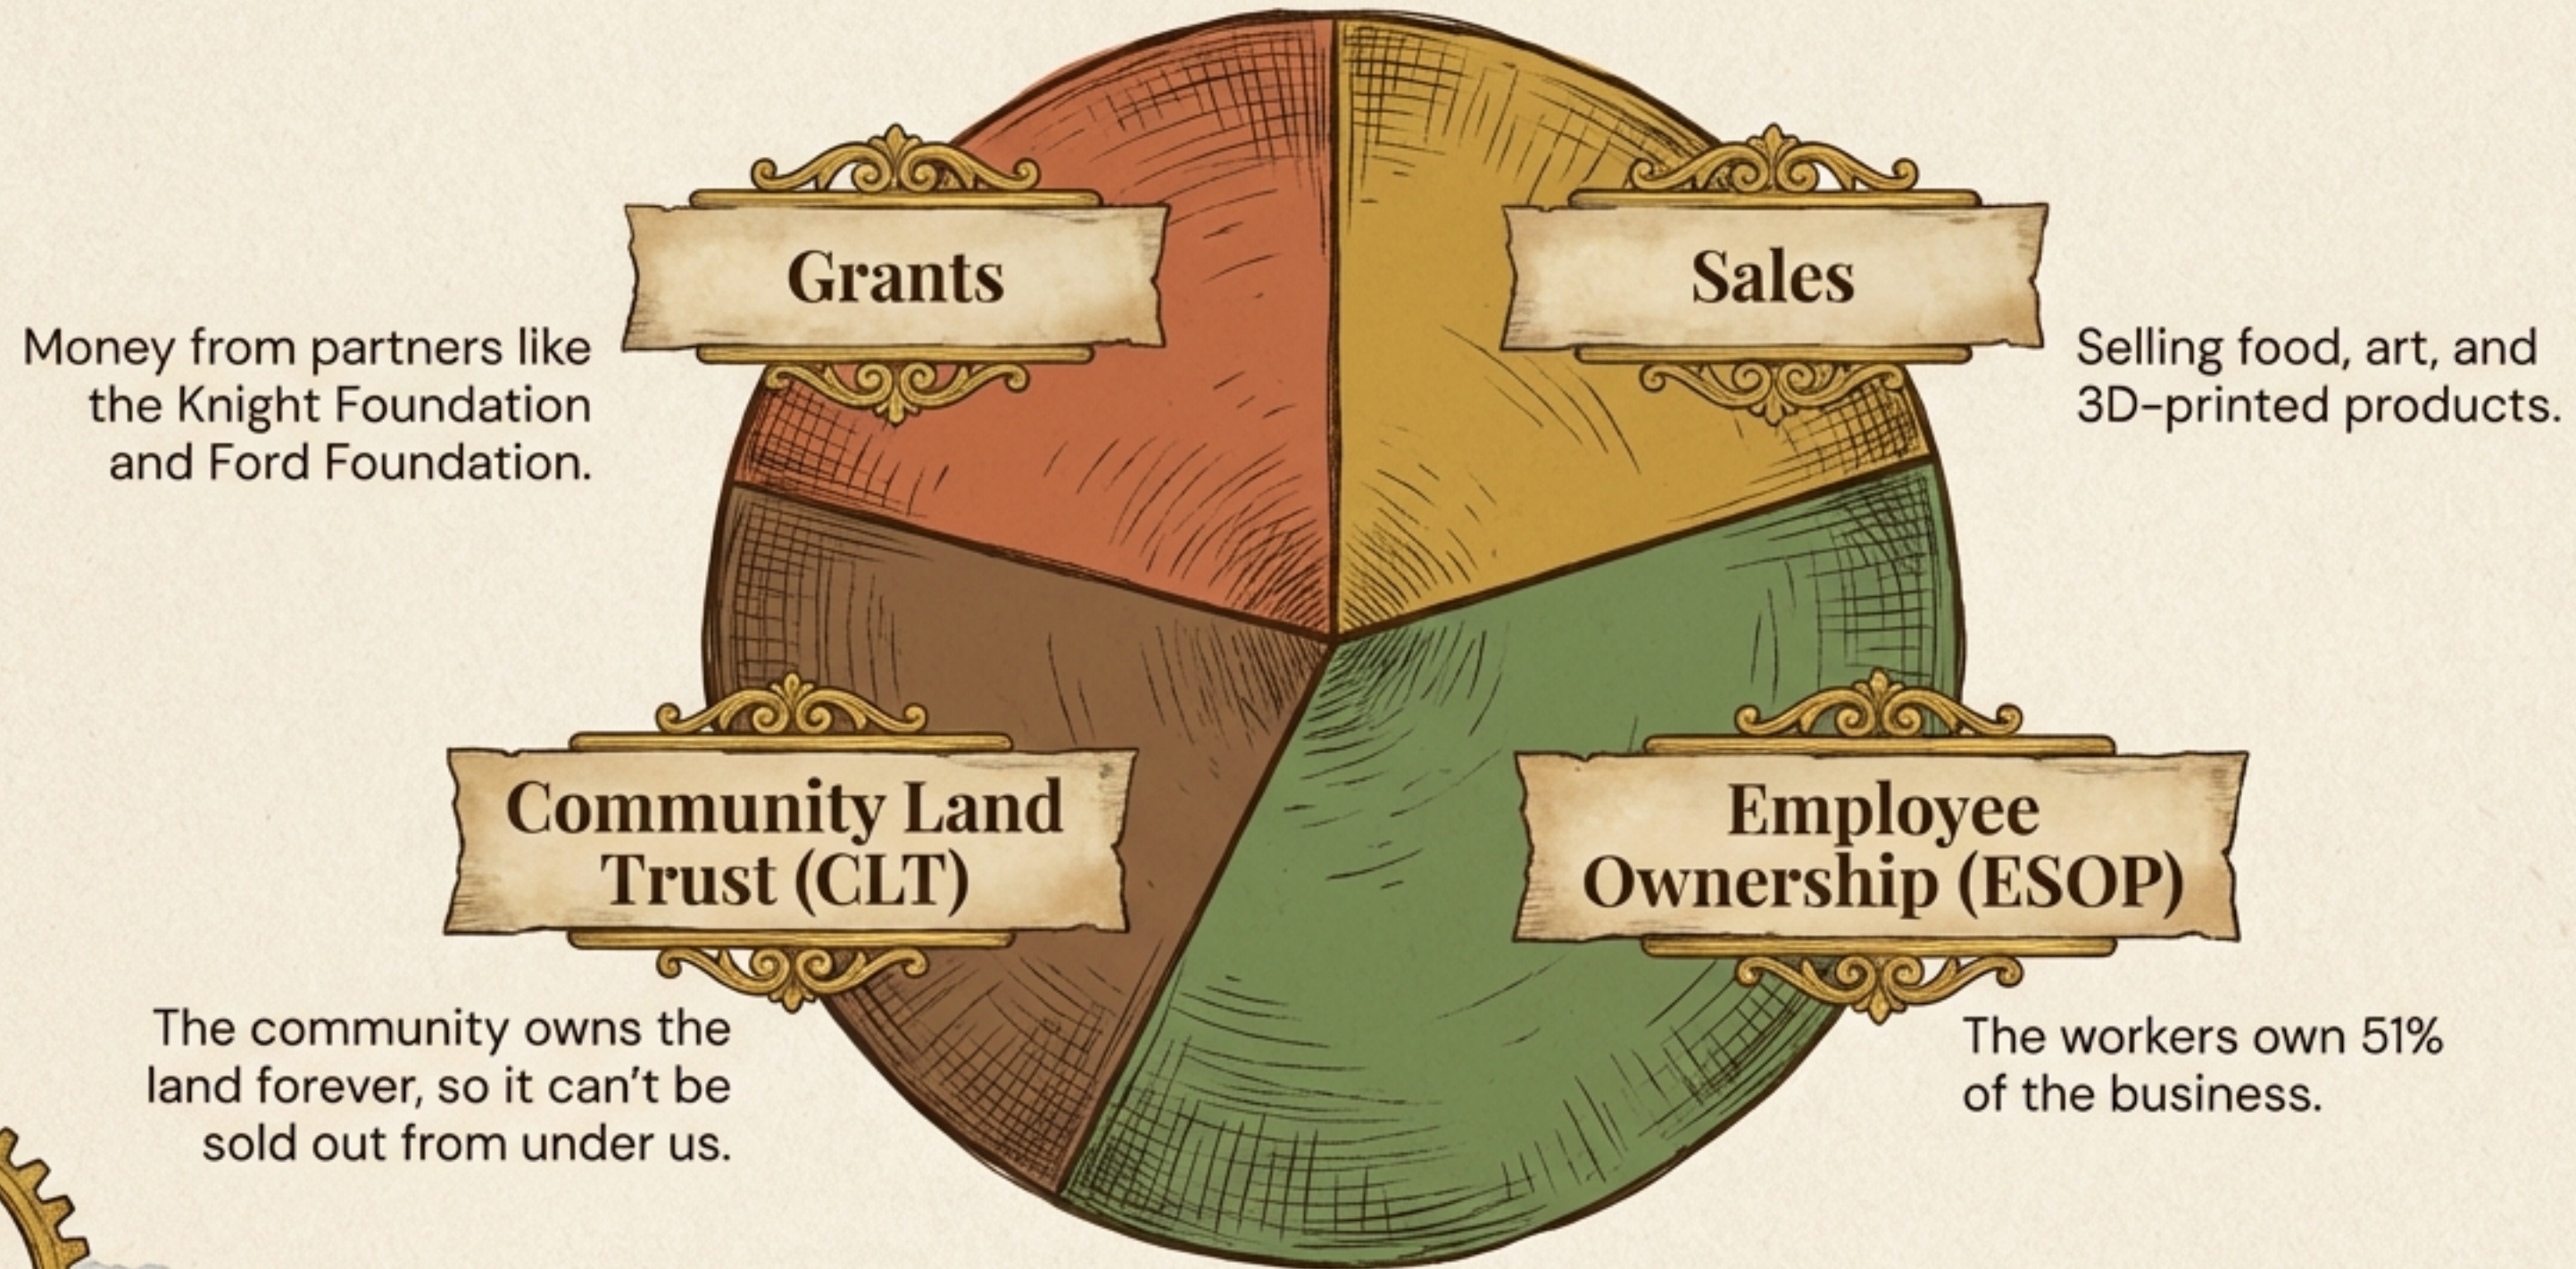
Grants

Money from partners like the Knight Foundation and Ford Foundation.

Sales

Selling food, art, and 3D-printed products.

Community Land Trust (CLT)

The community owns the land forever, so it can’t be sold out from under us.

Employee Ownership (ESOP)

The workers own 51% of the business.